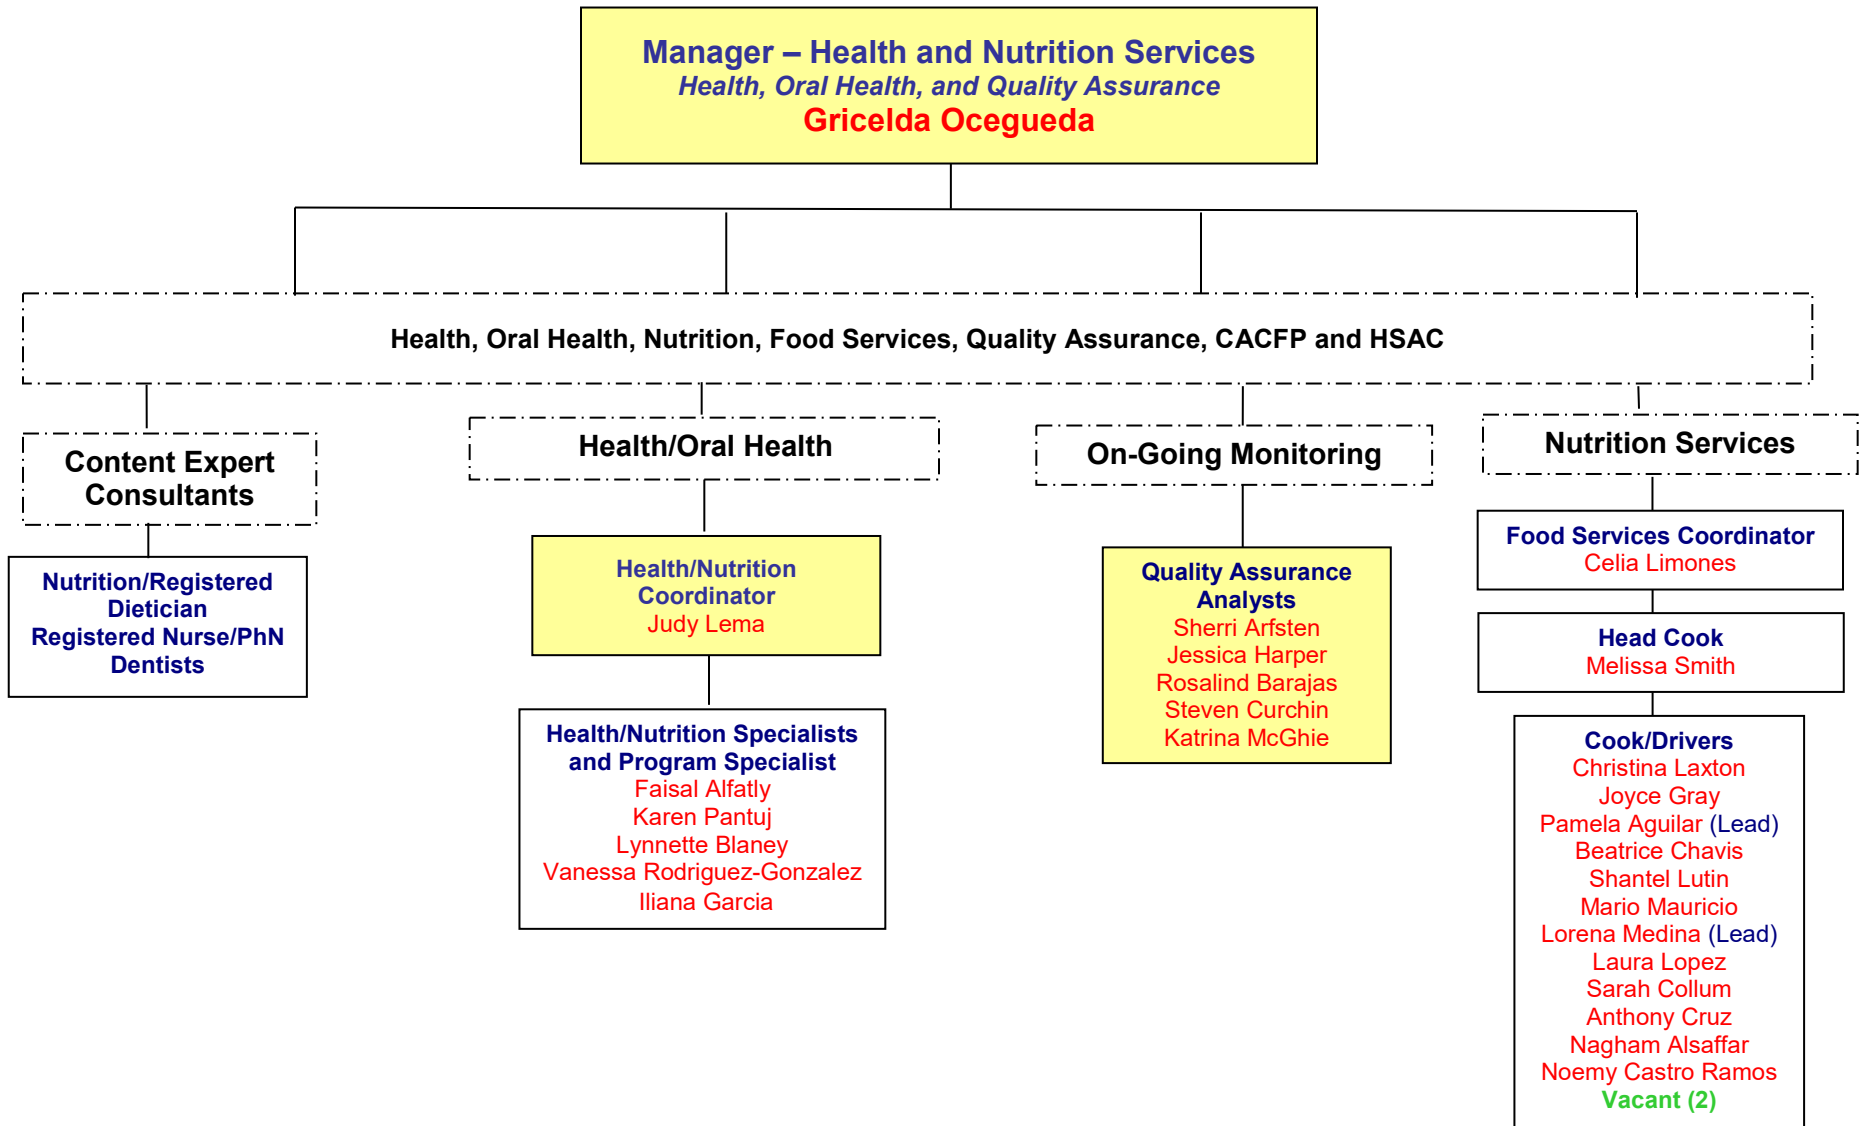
Manager – Health and Nutrition Services
Health, Oral Health, and Quality Assurance
Gricelda Ocegueda

Health, Oral Health, Nutrition, Food Services, Quality Assurance, CACFP and HSAC

Content Expert Consultants

Nutrition/Registered Dietician
Registered Nurse/PhN
Dentists

Health/Oral Health

Health/Nutrition Coordinator
Judy Lema

Health/Nutrition Specialists and Program Specialist
Faisal Alfatly
Karen Pantuj
Lynnette Blaney
Vanessa Rodriguez-Gonzalez
Iliana Garcia

On-Going Monitoring

Quality Assurance Analysts
Sherri Arfsten
Jessica Harper
Rosalind Barajas
Steven Curchin
Katrina McGhie

Nutrition Services

Food Services Coordinator
Celia Limones

Head Cook
Melissa Smith

Cook/Drivers
Christina Laxton
Joyce Gray
Pamela Aguilar (Lead)
Beatrice Chavis
Shantel Lutin
Mario Mauricio
Lorena Medina (Lead)
Laura Lopez
Sarah Collum
Anthony Cruz
Nagham Alsaffar
Noemy Castro Ramos
Vacant (2)